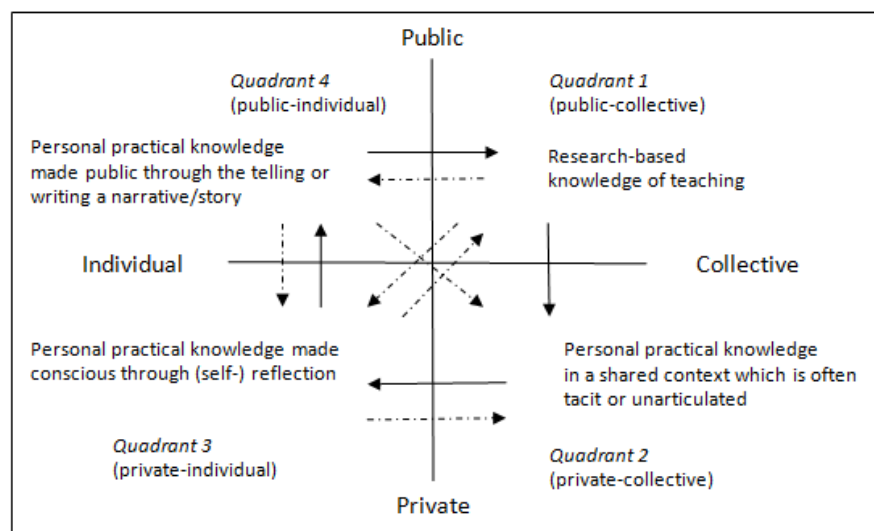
Public

Quadrant 4
(public-individual)

Quadrant 1
(public-collective)

Personal practical knowledge made public through the telling or writing a narrative/story

Research-based knowledge of teaching

Individual

Collective

Personal practical knowledge made conscious through (self-) reflection

Personal practical knowledge in a shared context which is often tacit or unarticulated

Quadrant 3
(private-individual)

Quadrant 2
(private-collective)

Private